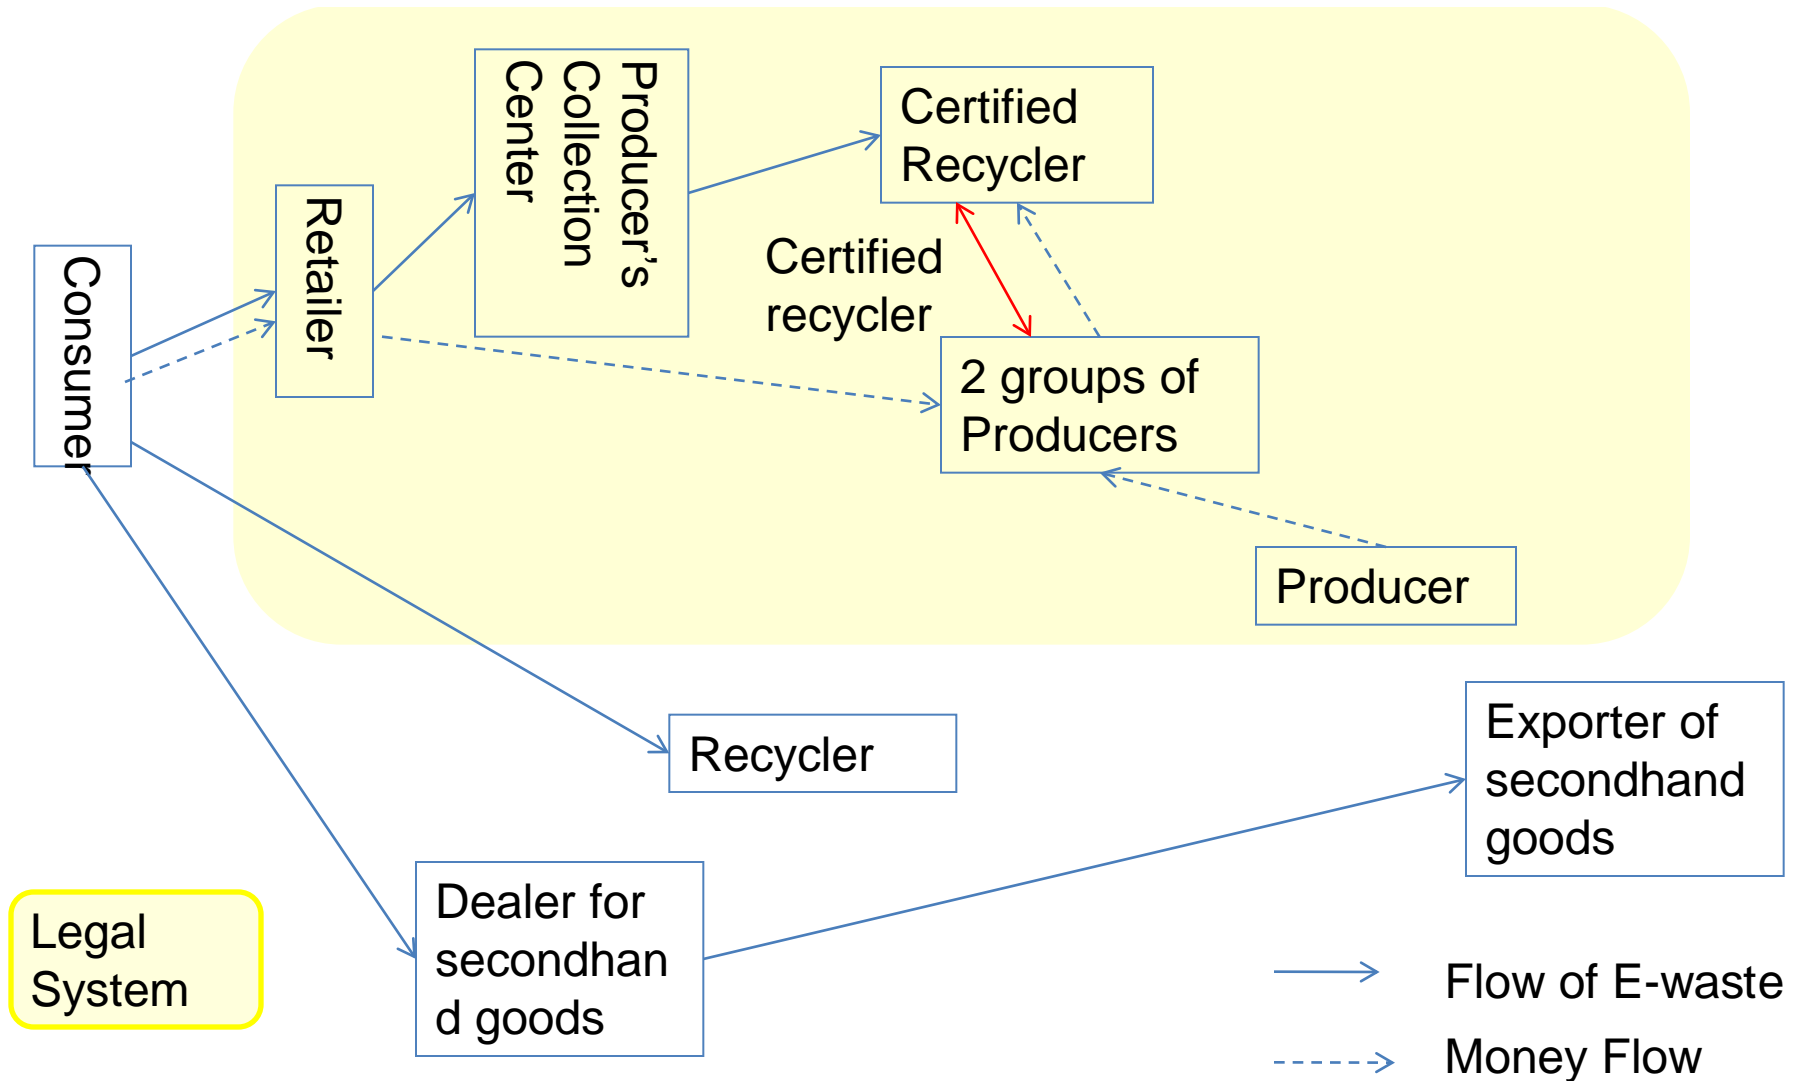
Consumer

Retailer

Producer's Collection Center

Certified Recycler

Certified recycler

2 groups of Producers

Producer

Recycler

Exporter of secondhand goods

Legal System

Dealer for secondhan d goods

Flow of E-waste

Money Flow